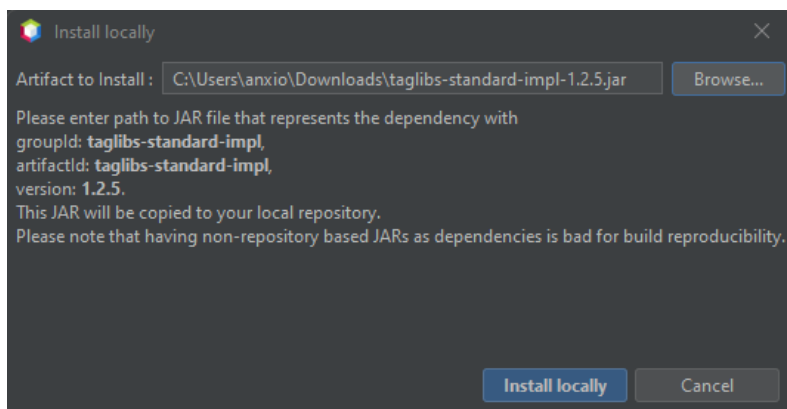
Install locally

Artifact to Install : C:\Users\anxio\Downloads\taglibs-standard-impl-1.2.5.jar Browse...

Please enter path to JAR file that represents the dependency with
groupId: taglibs-standard-impl,
artifactId: taglibs-standard-impl,
version: 1.2.5.
This JAR will be copied to your local repository.
Please note that having non-repository based JARs as dependencies is bad for build reproducibility.

Install locally Cancel